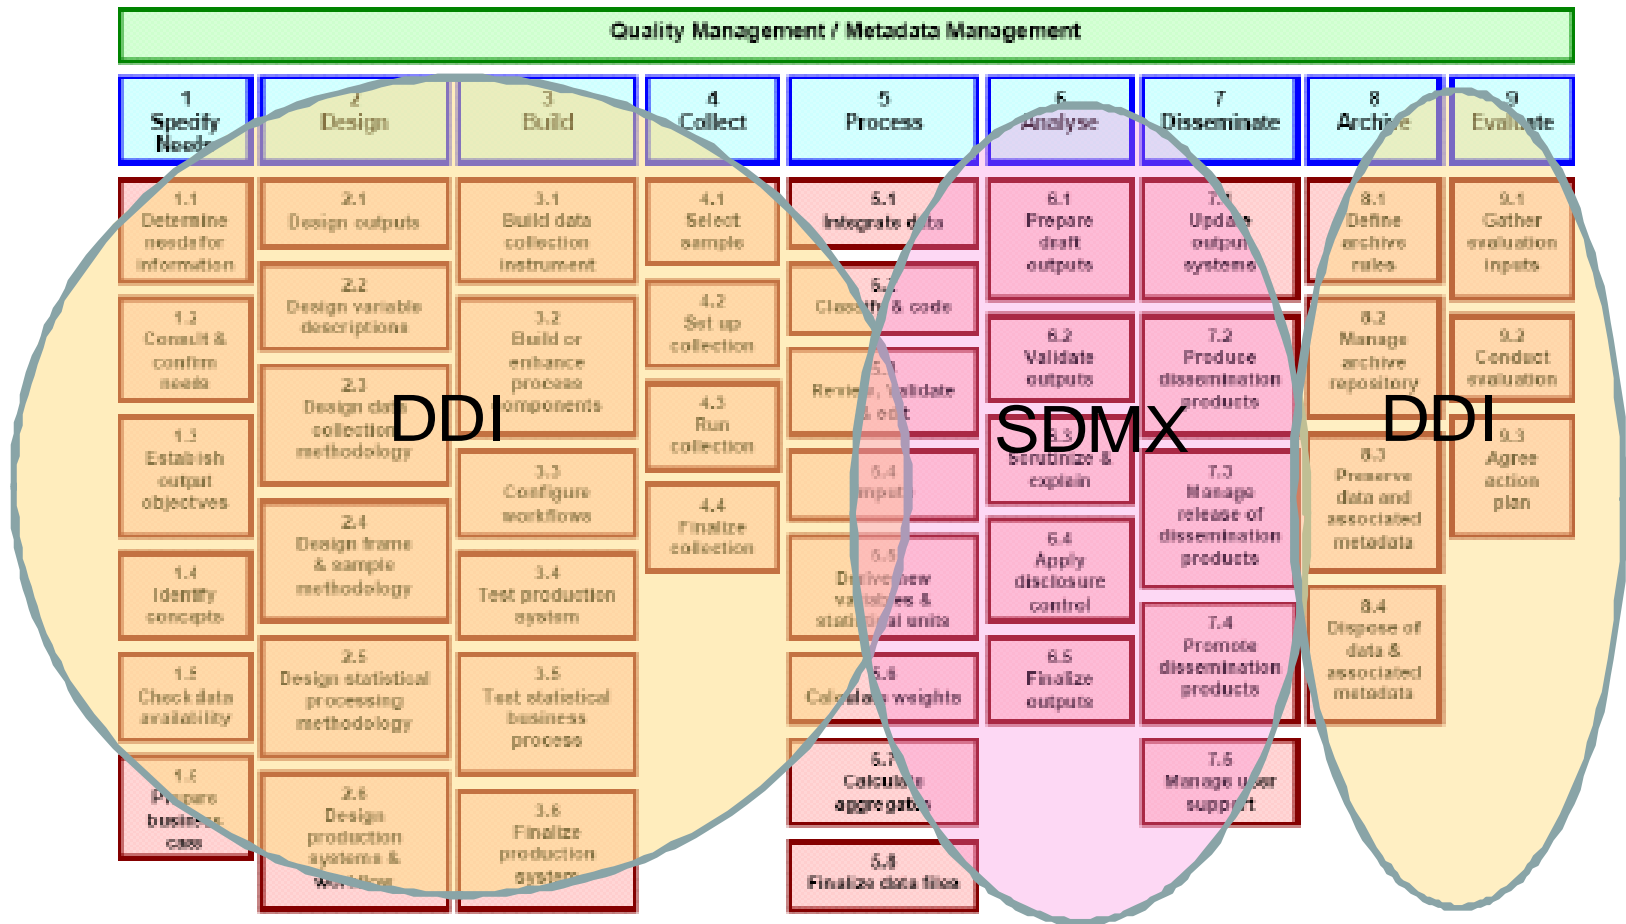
Quality Management / Metadata Management

1
Specify Needs

2
Design

3
Build

4
Collect

5
Process

6
Analyse

7
Disseminate

8
Archive

9
Evaluate

1.1
Determine needs for information

1.2
Consult & confirm needs

1.3
Establish output objectives

1.4
Identify concepts

1.5
Check data availability

1.6
Prepare business case

2.1
Design outputs

2.2
Design variable descriptions

2.3
Design data collection methodology

2.4
Design frame & sample methodology

2.5
Design statistical processing methodology

2.6
Design production systems & workflow

3.1
Build data collection instrument

3.2
Build or enhance process components

3.3
Configure workflows

3.4
Test production system

3.5
Test statistical business process

3.6
Finalize production system

4.1
Select sample

4.2
Set up collection

4.3
Run collection

4.4
Finalize collection

5.1
Integrate data

5.2
Classify & code

5.3
Review, validate & edit

5.4
Impute

5.5
Derive new variables & statistical units

5.6
Calculate weights

5.7
Calculate aggregates

5.8
Finalize data files

6.1
Prepare draft outputs

6.2
Validate outputs

6.3
Scrutinize & explain

6.4
Apply disclosure control

6.5
Finalize outputs

7.1
Update output systems

7.2
Produce dissemination products

7.3
Manage release of dissemination products

7.4
Promote dissemination products

7.5
Manage user support

8.1
Define archive rules

8.2
Manage archive repository

8.3
Preserve data and associated metadata

8.4
Dispose of data & associated metadata

9.1
Gather evaluation inputs

9.2
Conduct evaluation

9.3
Agree action plan

DDI

SDMX

DDI